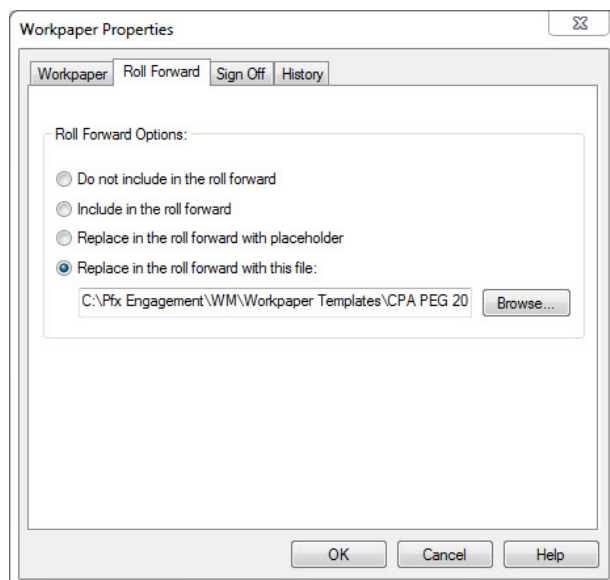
Workpaper Properties

Workpaper | Roll Forward | Sign Off | History

Roll Forward Options:

Do not include in the roll forward

Include in the roll forward

Replace in the roll forward with placeholder

Replace in the roll forward with this file:

C:\Pfx Engagement\WM\Workpaper Templates\CPA PEG 20

Browse...

OK

Cancel

Help